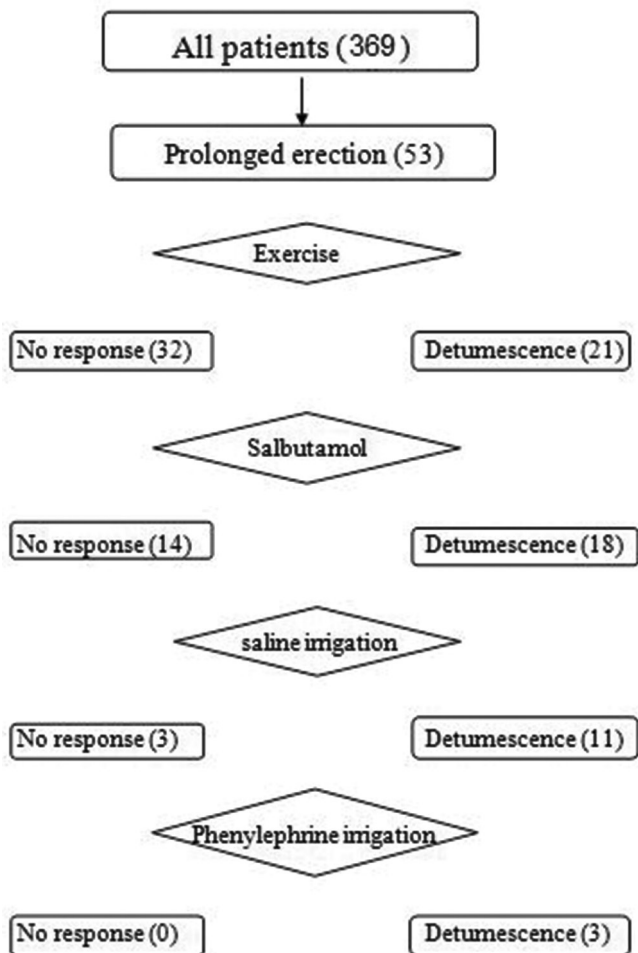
All patients (369)

Prolonged erection (53)

Exercise

No response (32)

Detumescence (21)

Salbutamol

No response (14)

Detumescence (18)

saline irrigation

No response (3)

Detumescence (11)

Phenylephrine irrigation

No response (0)

Detumescence (3)